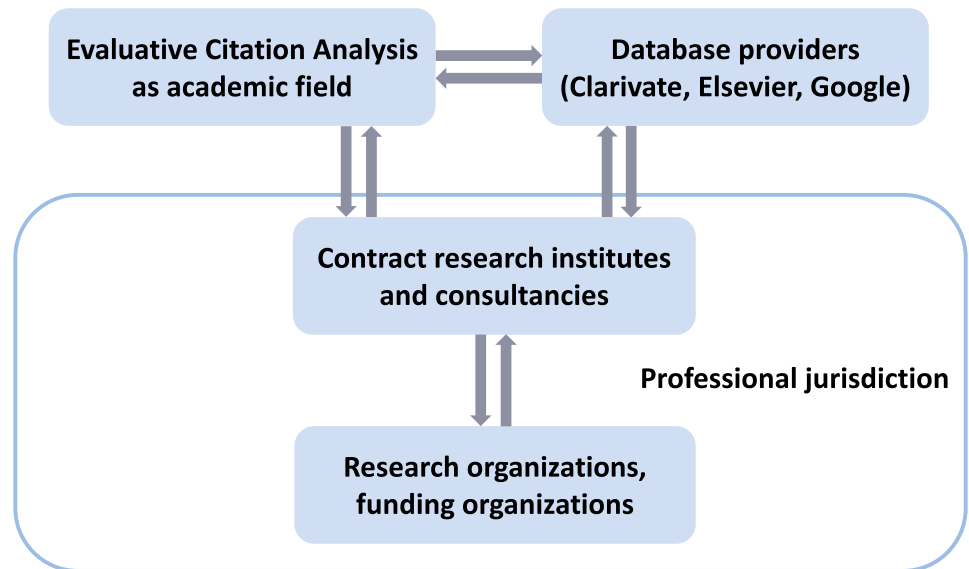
Evaluative Citation Analysis as academic field

Database providers (Clarivate, Elsevier, Google)

Contract research institutes and consultancies

Professional jurisdiction

Research organizations, funding organizations